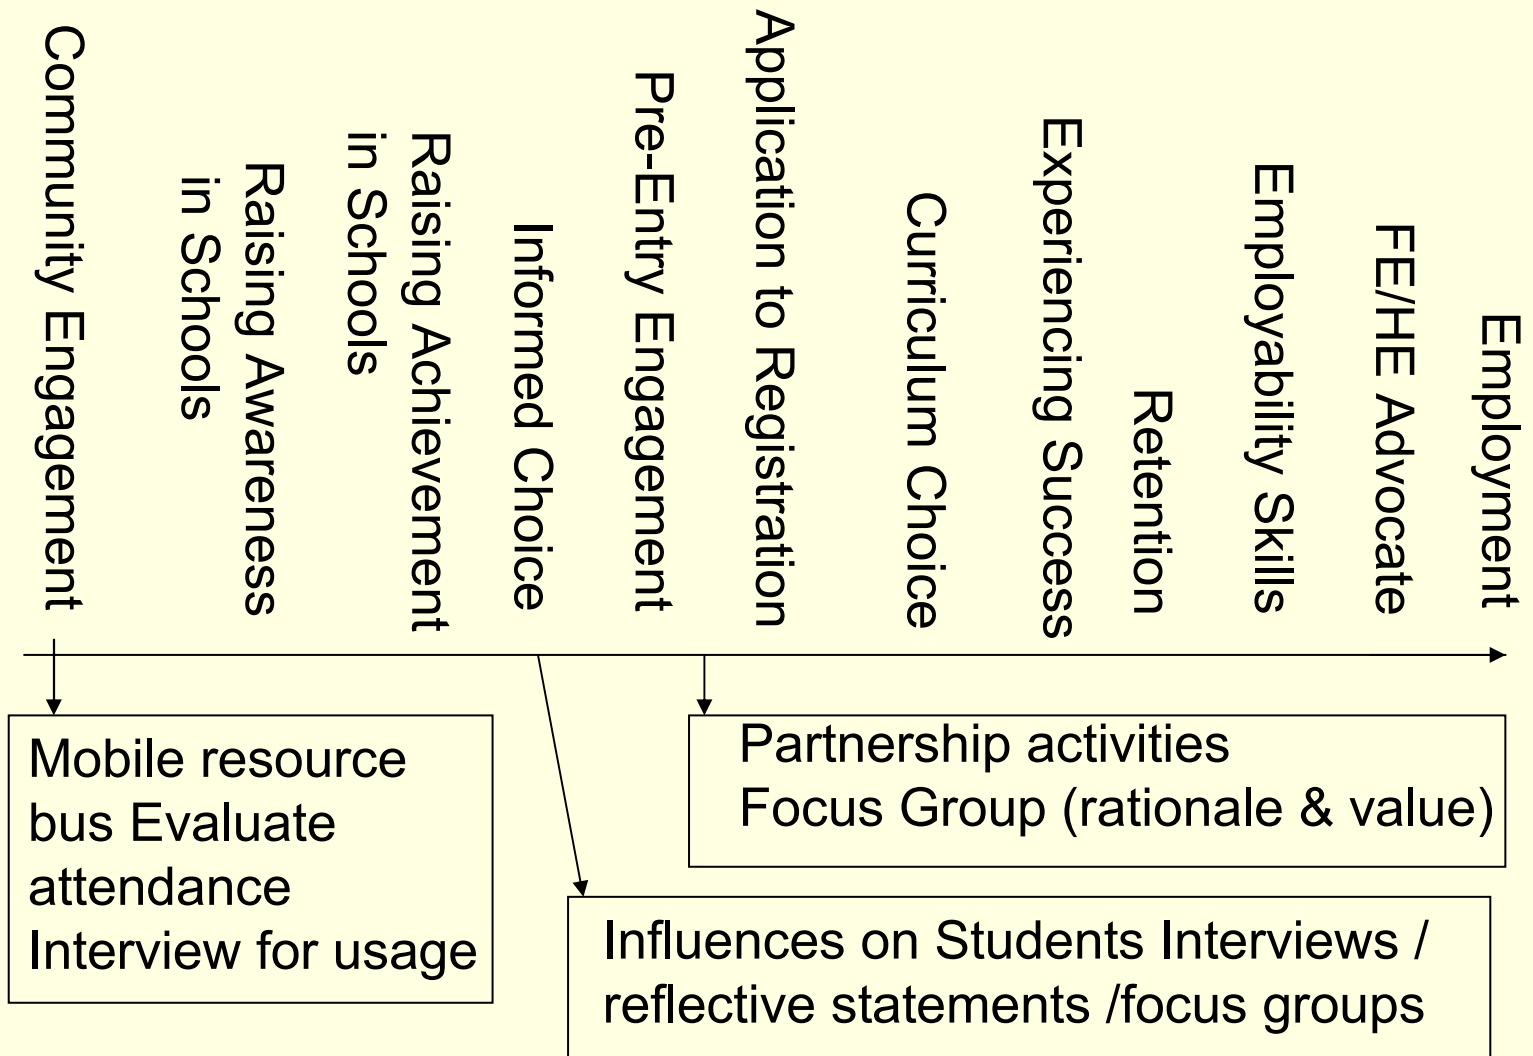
Community Engagement

Raising Awareness in Schools

Raising Achievement in Schools

Informed Choice

Pre-Entry Engagement

Application to Registration

Curriculum Choice

Experiencing Success

Retention

Employability Skills

FE/HE Advocate

Employment

Mobile resource bus Evaluate attendance Interview for usage

Partnership activities
Focus Group (rationale & value)

Influences on Students Interviews / reflective statements /focus groups